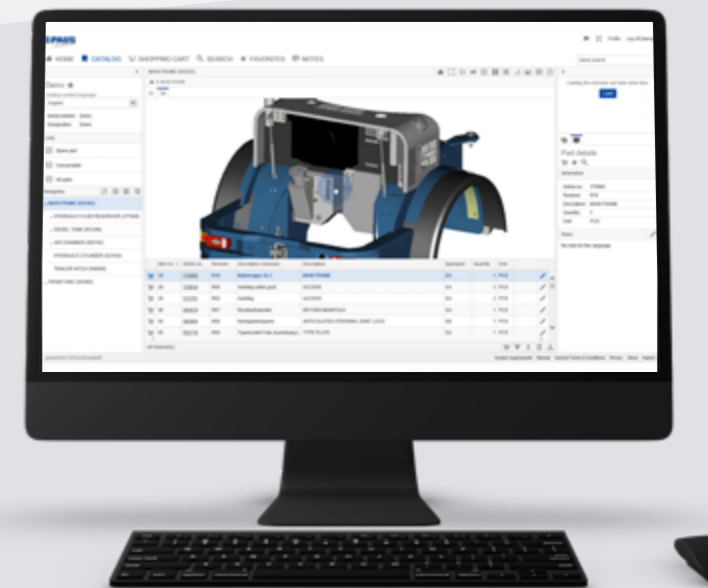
HOME CATALOG SHOPPING CART SEARCH FAVORITES NOTES

Demo

English

Spare part

Consumable

All parts

MAIN FRAME

HYDRAULIC FLUID RESERVOIR

DIESEL TANK

AIR CHAMBER

HYDRAULIC CYLINDER

TRAILER HITCH

FRONT END

Part details

Information

Notes

| | | | | | | | |
|---|---|---|---|---|---|---|---|
| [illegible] | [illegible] | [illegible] | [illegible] | MAIN FRAME | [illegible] | 1 | PCS |
| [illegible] | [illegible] | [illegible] | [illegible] | ACCESS | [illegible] | 1 | PCS |
| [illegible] | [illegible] | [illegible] | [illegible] | ACCESS | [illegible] | 1 | PCS |
| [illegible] | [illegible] | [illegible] | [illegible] | RETURN MANIFOLD | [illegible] | 1 | PCS |
| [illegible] | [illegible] | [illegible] | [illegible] | ARTICULATED STEERING JOINT LOCK | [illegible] | 1 | PCS |
| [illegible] | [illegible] | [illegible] | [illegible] | TYPE PLATE | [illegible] | 1 | PCS |